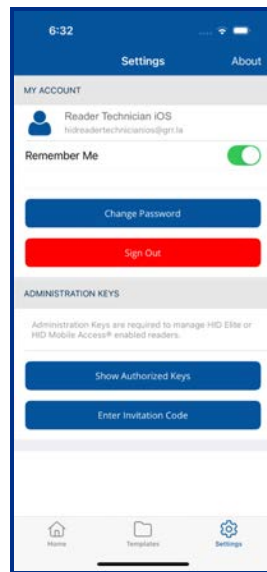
6:32

Settings

About

MY ACCOUNT

Reader Technician iOS
hidreadertechnicianios@grr.la

Remember Me

Change Password

Sign Out

ADMINISTRATION KEYS

Administration Keys are required to manage HID Elite or HID Mobile Access® enabled readers.

Show Authorized Keys

Enter Invitation Code

Home

Templates

Settings